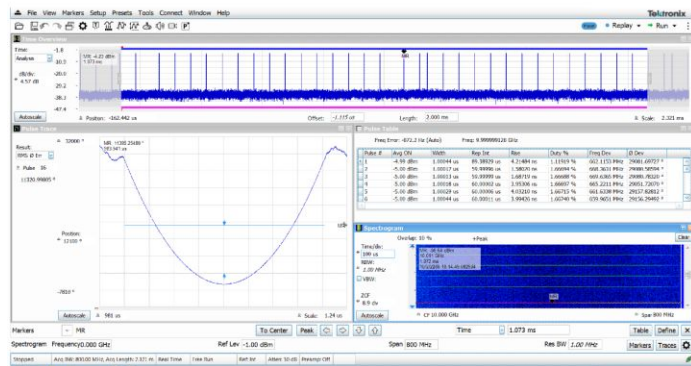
File View Markers Setup Presets Tools Connect Window Help

Tektronix

Replay Run

Time Overview

Time:
Analyze
dB/div:
4.57 dB

-1.0
-10.3
-20.0
-25.2
-38.4
-47.4

MR -4.23 dBm
1.073 ms

MR

Autoscale

Position: -162.442 us

Offset: -1.115 ct

Length: 2.000 ms

Scale: 2.321 ms

Pulse Trace

Result:
Φ ∅ Dev
Pulse 36
1330.99005 °

32000 °

MR: 1330.2564 °
283.041 us

Position:
12100 °

-7810 °

Autoscale

961 ns

Scale: 1.24 us

Pulse Table

Freq Error: -872.2 Hz (Auto)    Freq: 9.999999120 GHz

| Pulse # | Avg ON | Width | Rep Int | Rise | Duty % | Freq Dev | Φ Dev |
|---|---|---|---|---|---|---|---|
| 1 | -4.99 dBm | 1.00044 us | 89.38939 us | 4.21484 ns | 1.11919 % | 662.1153 MHz | 29081.68727 ° |
| 2 | -5.00 dBm | 1.00017 us | 50.99990 us | 1.58020 ns | 1.66694 % | 660.3631 MHz | 29899.58554 ° |
| 3 | -5.00 dBm | 1.00013 us | 59.99998 us | 1.68719 ns | 1.66688 % | 660.6360 MHz | 29880.78320 ° |
| 4 | -5.00 dBm | 1.00018 us | 60.00002 us | 3.95306 ns | 1.66697 % | 665.2211 MHz | 29051.72070 ° |
| 5 | -5.00 dBm | 1.00029 us | 60.00005 us | 4.03210 ns | 1.66715 % | 661.6330 MHz | 29157.82812 ° |
| 6 | -5.00 dBm | 1.00044 us | 60.00015 us | 3.99430 ns | 1.66740 % | 659.9651 MHz | 29156.29492 ° |

Spectrogram

Overlap: 10 %    Peak

Time/div:
100 us
RBW:
1.00 MHz
VBW:
ZCF
8.9 div

MR: -50.59 dBm
10.000 GHz
1.073 ms
9/13/2019 10:14:49.18534

MR

Autoscale

CF 10.000 GHz

Span 800 MHz

Markers    MR    To Center    Peak    Time    1.073 ms    Table    Define

Spectrogram  Frequency 0.000 GHz    Ref Lev -1.00 dBm    Span 800 MHz    Res BW 1.00 MHz    Markers    Traces

Stopped    Acq BW: 800.00 MHz, Acq Length: 2.321 ms    Real Time    Free Run    Ref: Int    Atten: 10 dB    Preamp: Off